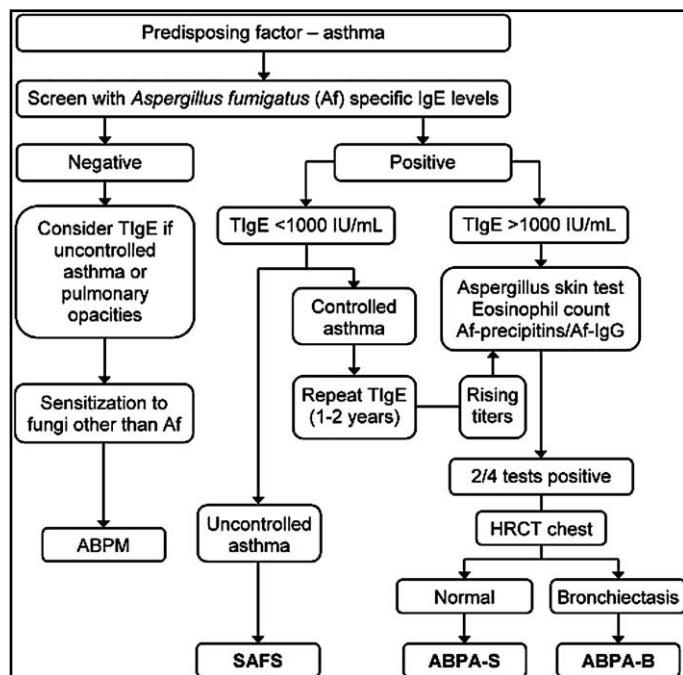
Predisposing factor – asthma

Screen with *Aspergillus fumigatus* (Af) specific IgE levels

Negative

Positive

Consider TIgE if uncontrolled asthma or pulmonary opacities

TIgE <1000 IU/mL

TIgE >1000 IU/mL

Controlled asthma

Aspergillus skin test
Eosinophil count
Af-precipitins/Af-IgG

Repeat TIgE (1-2 years)

Rising titers

Sensitization to fungi other than Af

2/4 tests positive

HRCT chest

ABPM

Uncontrolled asthma

Normal

Bronchiectasis

SAFS

ABPA-S

ABPA-B